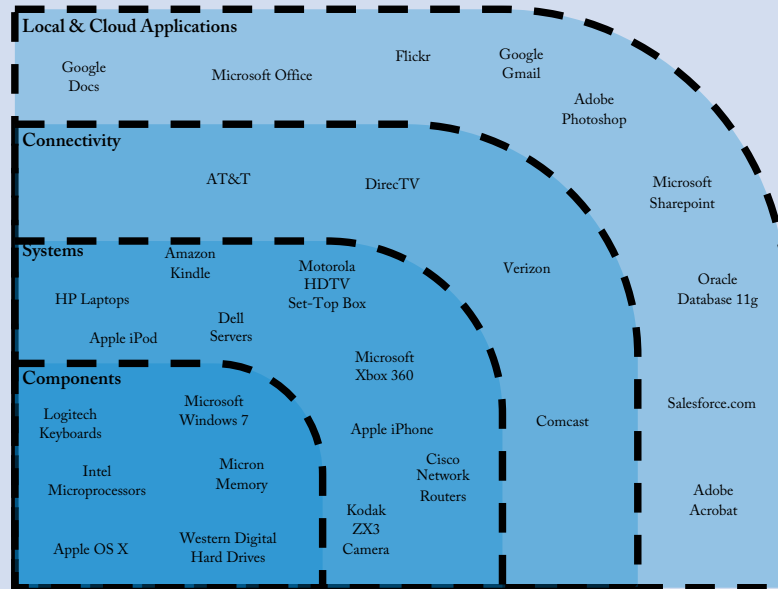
Local & Cloud Applications

Google Docs

Microsoft Office

Flickr

Google Gmail

Adobe Photoshop

Microsoft Sharepoint

Oracle Database 11g

Salesforce.com

Adobe Acrobat

Connectivity

AT&T

DirecTV

Verizon

Comcast

Systems

Amazon Kindle

Motorola HDTV Set-Top Box

HP Laptops

Dell Servers

Apple iPod

Microsoft Xbox 360

Apple iPhone

Cisco Network Routers

Kodak ZX3 Camera

Components

Logitech Keyboards

Microsoft Windows 7

Intel Microprocessors

Micron Memory

Apple OS X

Western Digital Hard Drives